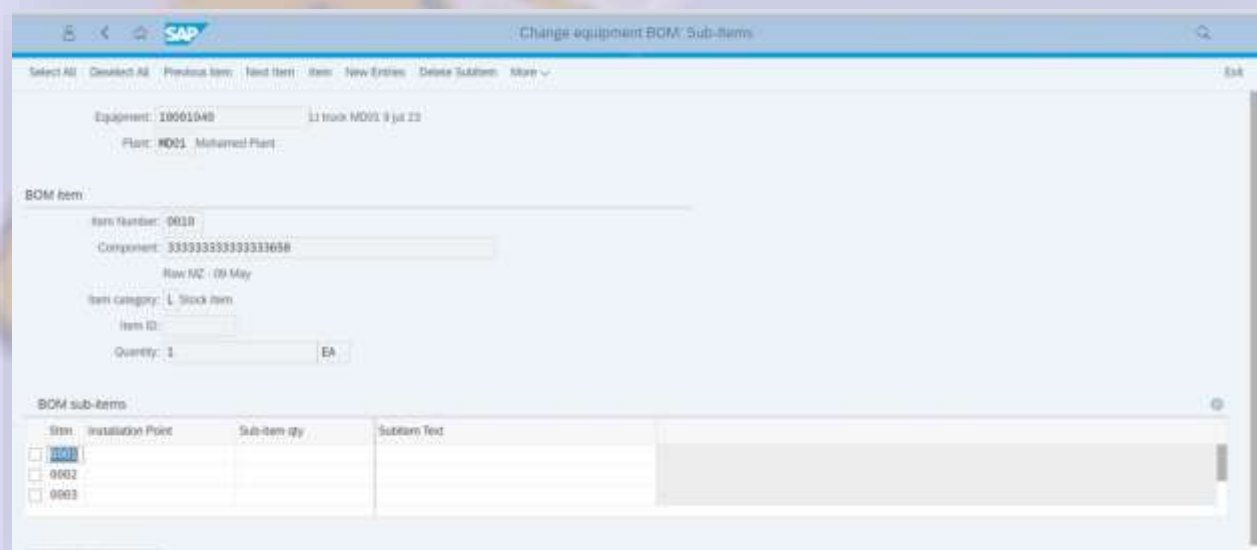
SAP

Change equipment BOM: Sub-Items

Select All Deselect All Previous Item Next Item Item New Entries Delete Subitem More

Exit

Equipment: 10001040 Li truck MD01 9 jul 23

Plant: MD01 Mohamed Plant

BOM item

Item Number: 0010

Component: 333333333333333658

Raw MZ - 09 May

Item category: L Stock item

Item ID:

Quantity: 1 EA

BOM sub-items

| SItm | Installation Point | Sub-item qty | Subitem Text |
|---|---|---|---|
| 0001 | | | |
| 0002 | | | |
| 0003 | | | |